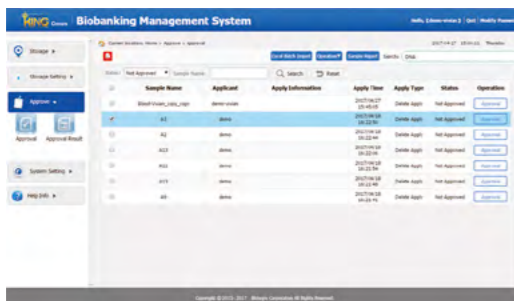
KING Biobanking Management System

Hello, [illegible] | Quit | Modify Password

Storage ▸

Storage Setting ▸

Approve ▾

Approval

Approval Result

System Setting ▸

Help Info ▸

Current location: Home > Approve > Approval

2017-04-27 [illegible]

Card Batch Import

Operation

Sample Import

Search: DNA

Status: Not Approved ▾ Sample Name

Search

Reset

| | Sample Name | Applicant | Apply Information | Apply Time | Apply Type | Status | Operation |
|---|---|---|---|---|---|---|---|
| | Blood-cross_copy_copy | demo-cross | | 2017/04/27 15:45:05 | Delete Apply | Not Approved | Approval |
| ✓ | A3 | demo | | 2017/04/18 16:22:54 | Delete Apply | Not Approved | Approval |
| | A2 | demo | | 2017/04/18 16:22:44 | Delete Apply | Not Approved | Approval |
| | A13 | demo | | 2017/04/18 16:22:34 | Delete Apply | Not Approved | Approval |
| | A11 | demo | | 2017/04/18 16:21:54 | Delete Apply | Not Approved | Approval |
| | A13 | demo | | 2017/04/18 16:21:44 | Delete Apply | Not Approved | Approval |
| | A9 | demo | | 2017/04/18 16:20:41 | Delete Apply | Not Approved | Approval |

Copyright © 2015 - 2017 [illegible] All Rights Reserved